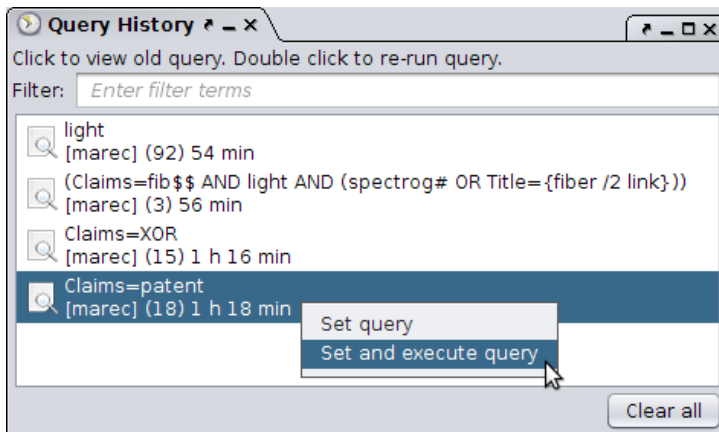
Query History

Click to view old query. Double click to re-run query.

Filter: Enter filter terms

light
[marec] (92) 54 min

(Claims=fib$$ AND light AND (spectrog# OR Title={fiber /2 link}))
[marec] (3) 56 min

Claims=XOR
[marec] (15) 1 h 16 min

Claims=patent
[marec] (18) 1 h 18 min

Set query
Set and execute query

Clear all